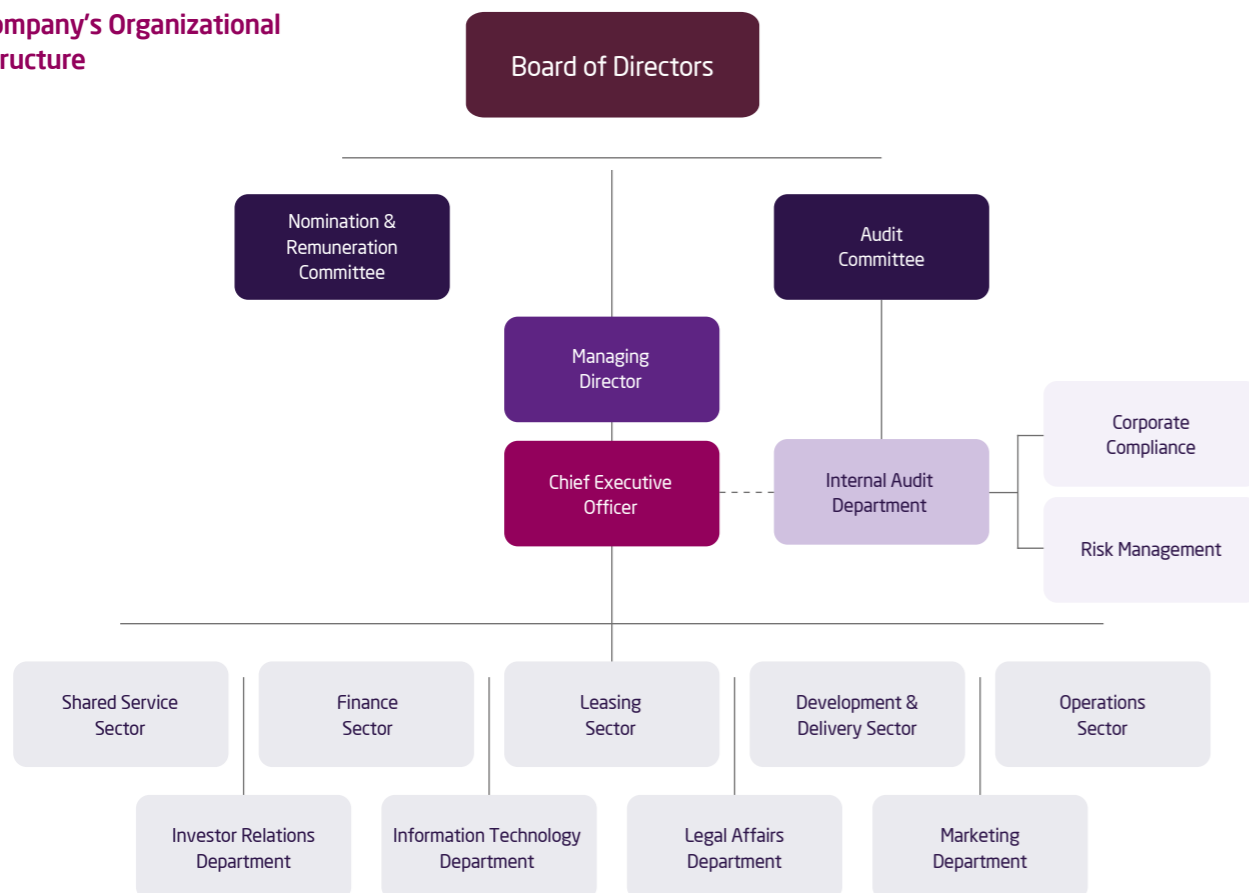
ompany's Organizational
ructure

Board of Directors

Nomination & Remuneration Committee

Audit Committee

Managing Director

Chief Executive Officer

Internal Audit Department

Corporate Compliance

Risk Management

Shared Service Sector

Finance Sector

Leasing Sector

Development & Delivery Sector

Operations Sector

Investor Relations Department

Information Technology Department

Legal Affairs Department

Marketing Department